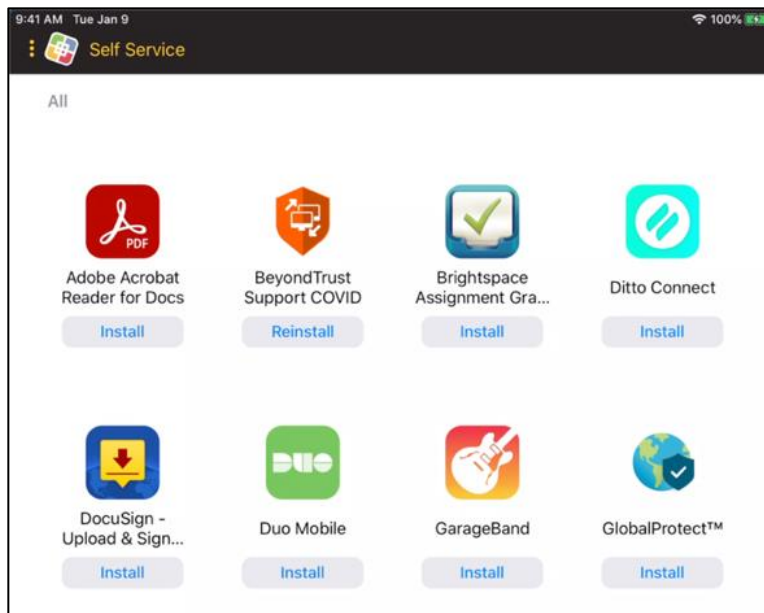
9:41 AM Tue Jan 9

100%

Self Service

All

PDF

Adobe Acrobat Reader for Docs

Install

BeyondTrust Support COVID

Reinstall

Brightspace Assignment Gra...

Install

Ditto Connect

Install

DocuSign - Upload & Sign...

Install

DUO

Duo Mobile

Install

GarageBand

Install

GlobalProtect™

Install